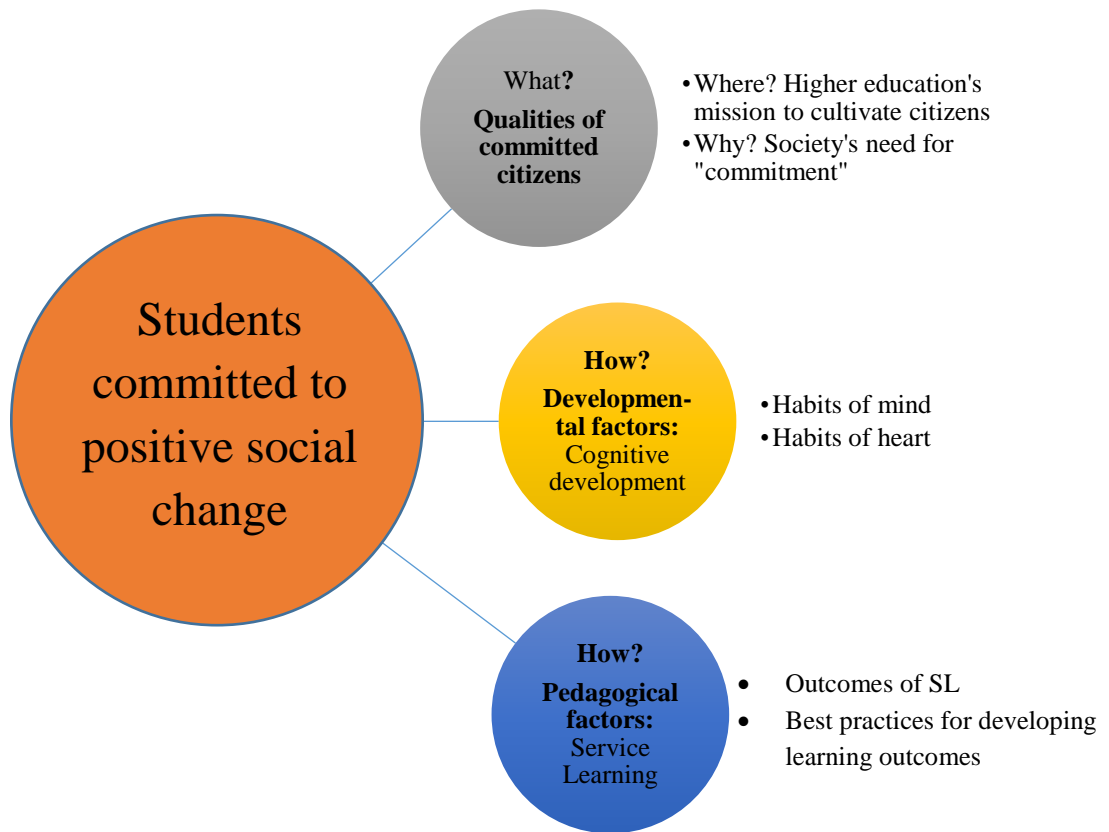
Students committed to positive social change

What?
Qualities of committed citizens

• Where? Higher education's mission to cultivate citizens
• Why? Society's need for "commitment"

How?
Developmental factors:
Cognitive development

• Habits of mind
• Habits of heart

How?
Pedagogical factors:
Service Learning

• Outcomes of SL
• Best practices for developing learning outcomes